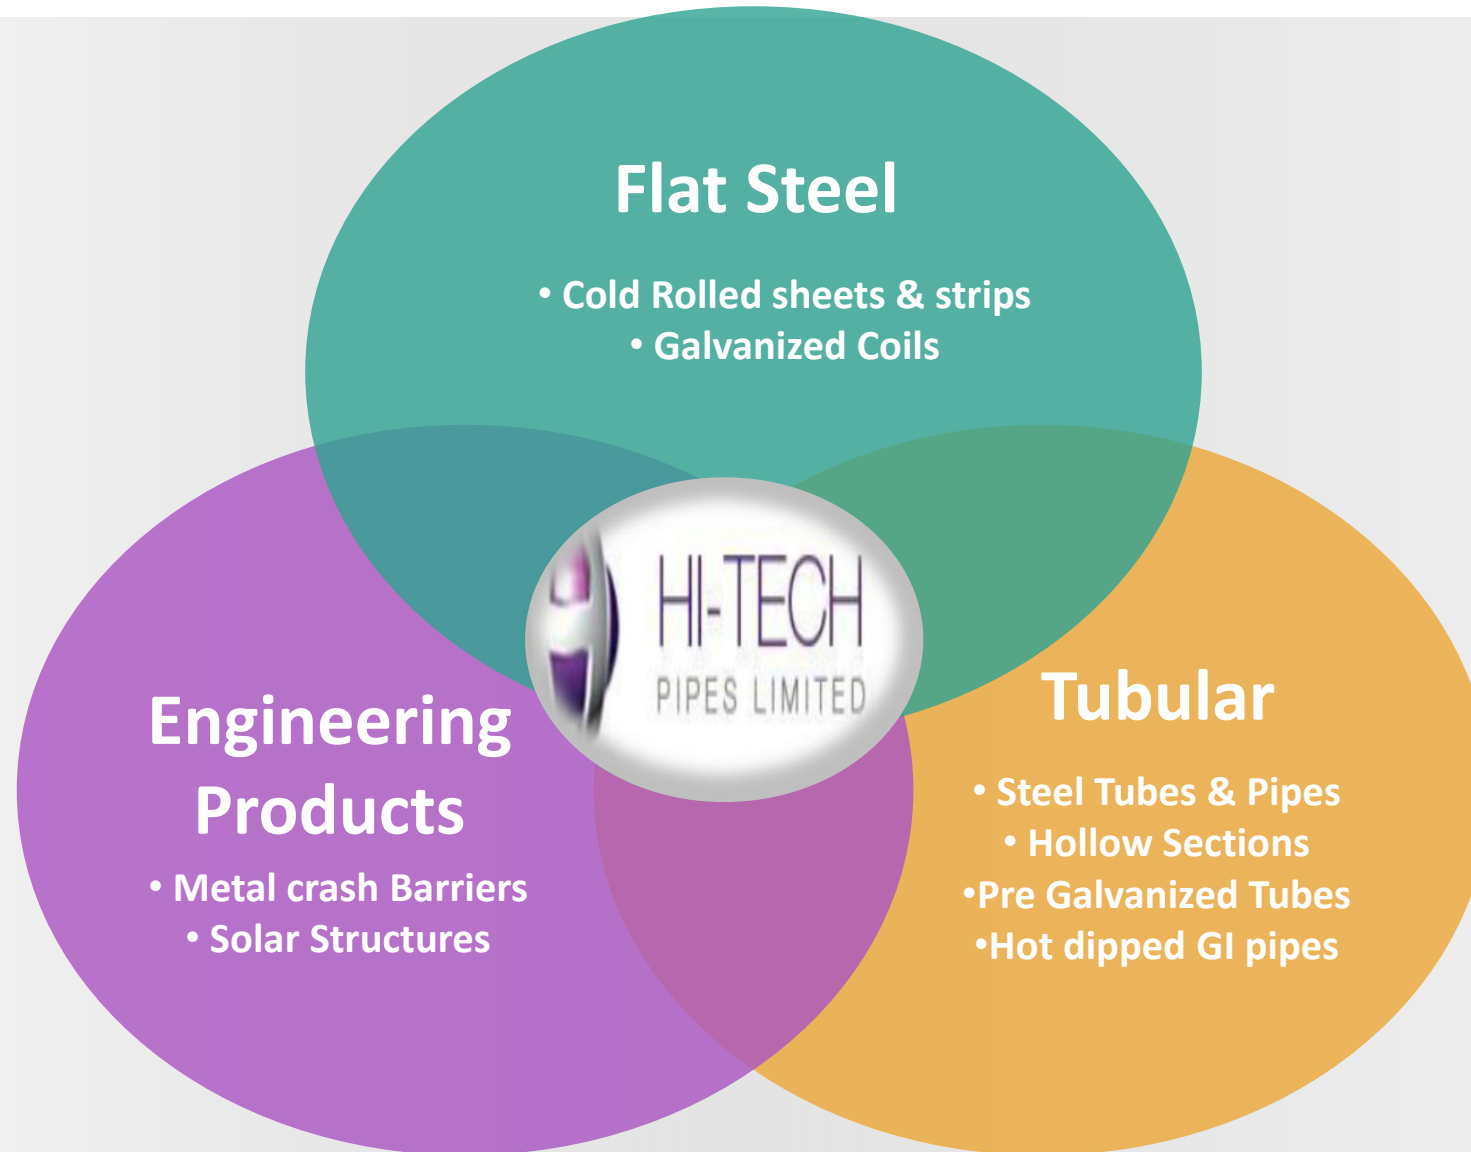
Flat Steel

• Cold Rolled sheets & strips
• Galvanized Coils

HI-TECH
PIPES LIMITED

Engineering Products

• Metal crash Barriers
• Solar Structures

Tubular

• Steel Tubes & Pipes
• Hollow Sections
•Pre Galvanized Tubes
•Hot dipped GI pipes